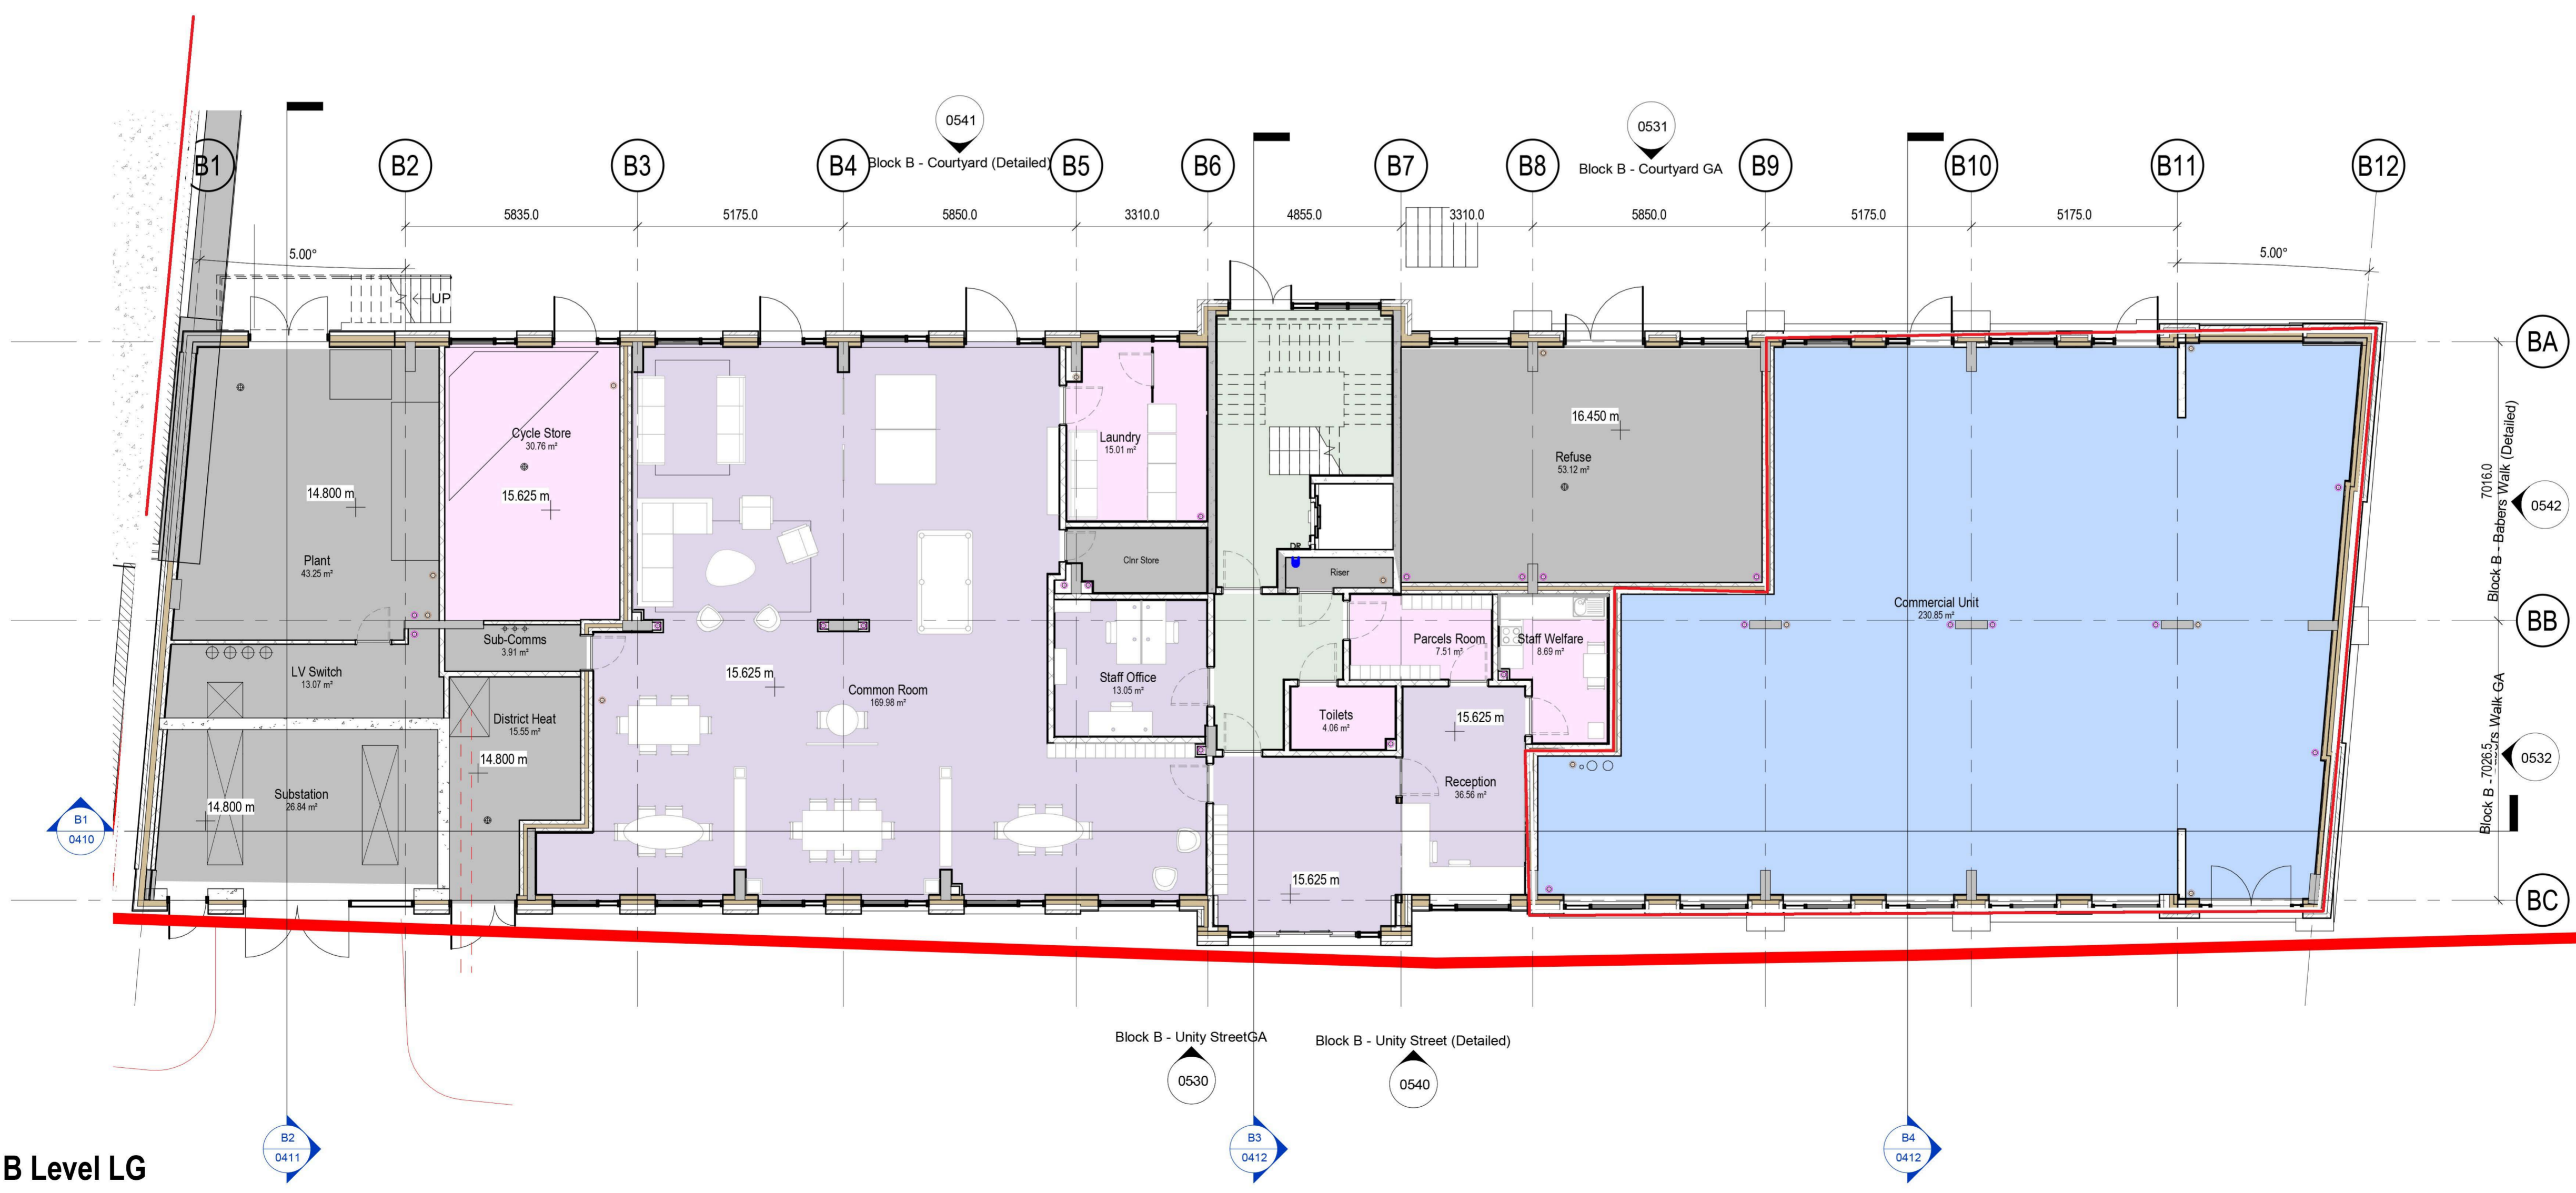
0541
Block B - Courtyard (Detailed)

0531
Block B - Courtyard GA

B1 B2 B3 B4 B5 B6 B7 B8 B9 B10 B11 B12

5835.0 5175.0 5850.0 3310.0 4855.0 3310.0 5850.0 5175.0 5175.0

5.00°
UP
5.00°

BA
BB
BC

7016.0
Block B - Babers Walk (Detailed)
0542

Block B - 7026.5 ...ers Walk GA
0532

Cycle Store
30.76 m²
15.625 m

14.800 m
Plant
43.25 m²

Laundry
15.01 m²

Clnr Store

16.450 m
Refuse
53.12 m²

Riser

Commercial Unit
230.85 m²

Sub-Comms
3.91 m²

LV Switch
13.07 m²

District Heat
15.55 m²
14.800 m

15.625 m
Common Room
169.98 m²

Staff Office
13.05 m²

Parcels Room
7.51 m²

Staff Welfare
8.69 m²

Toilets
4.06 m²

15.625 m
Reception
36.56 m²

14.800 m
Substation
26.84 m²

15.625 m

B1
0410

Block B - Unity StreetGA
0530

Block B - Unity Street (Detailed)
0540

B2
0411

B3
0412

B4
0412

B Level LG